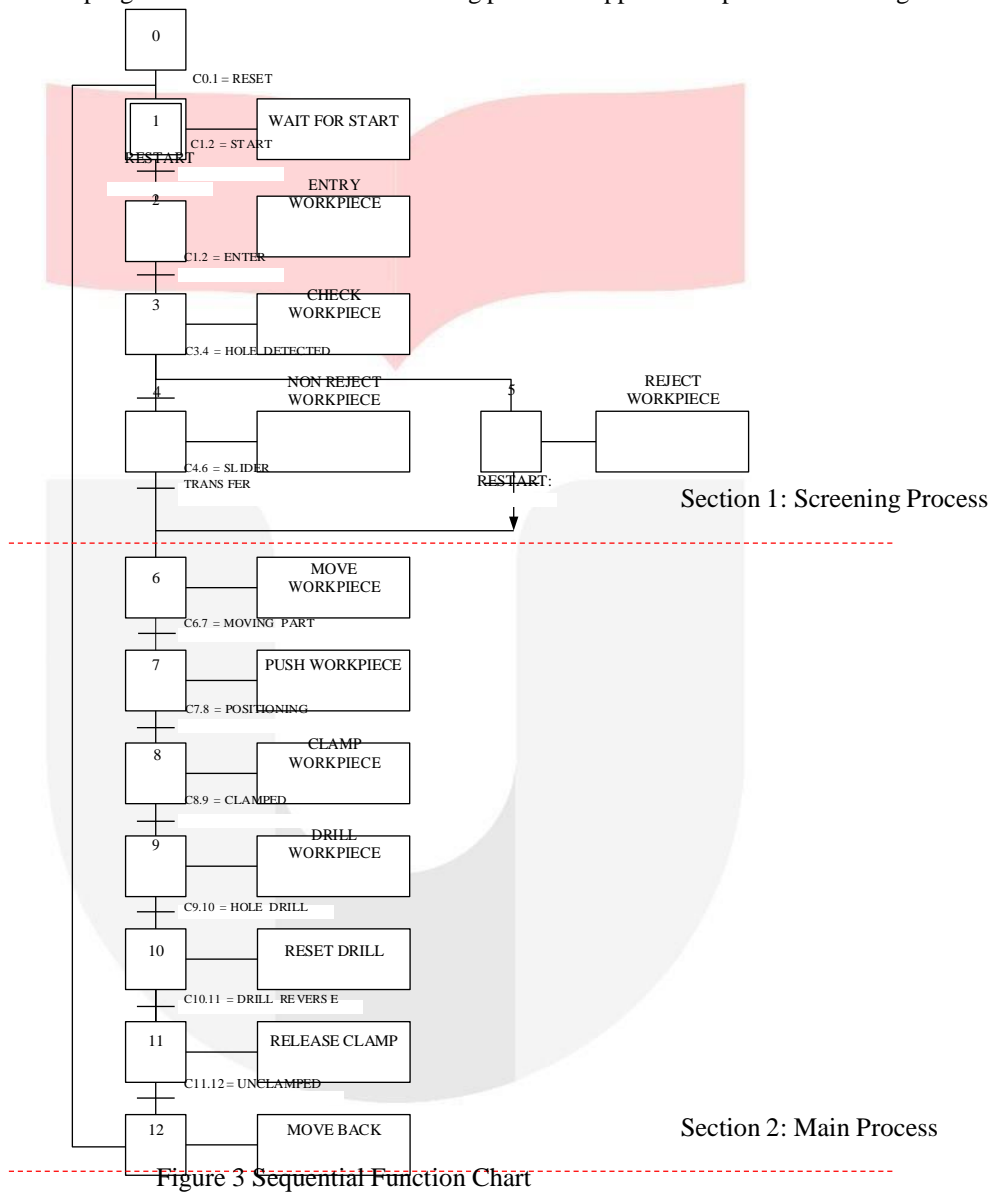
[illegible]

0

C0.1 = RESET

1

WAIT FOR START

C1.2 = START

RESTART

2

ENTRY WORKPIECE

C1.2 = ENTER

3

CHECK WORKPIECE

C3.4 = HOLE DETECTED

4

NON REJECT WORKPIECE

5

REJECT WORKPIECE

C4.6 = SLIDER TRANSFER

RESTART:

Section 1: Screening Process

6

MOVE WORKPIECE

C6.7 = MOVING PART

7

PUSH WORKPIECE

C7.8 = POSITIONING

8

CLAMP WORKPIECE

C8.9 = CLAMPED

9

DRILL WORKPIECE

C9.10 = HOLE DRILL

10

RESET DRILL

C10.11 = DRILL REVERSE

11

RELEASE CLAMP

C11.12 = UNCLAMPED

12

MOVE BACK

Section 2: Main Process

Figure 3 Sequential Function Chart